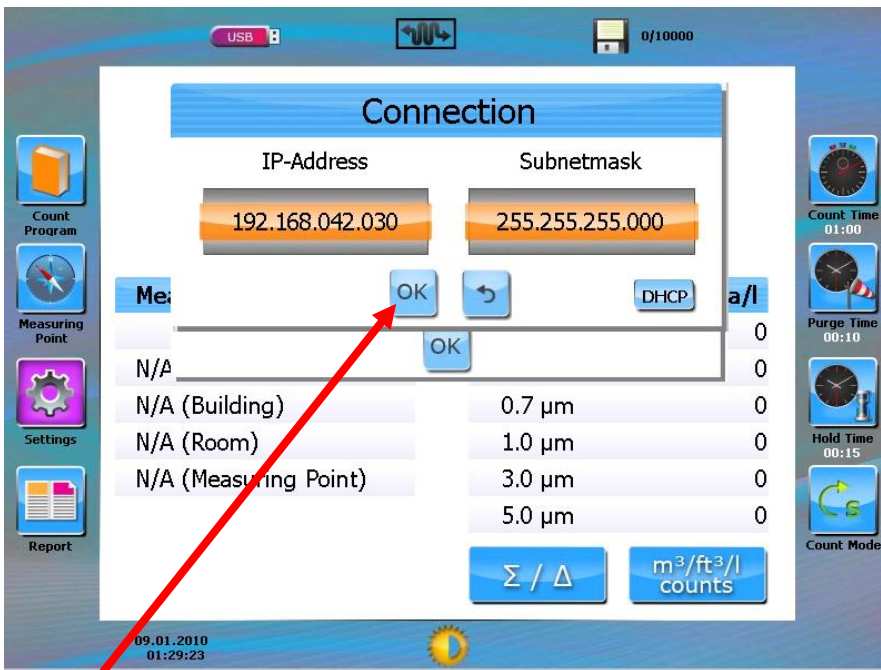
USB

0/10000

Connection

IP-Address

Subnetmask

192.168.042.030

255.255.255.000

OK

DHCP

OK

Count Program

Measuring Point

Settings

Report

Mea

a/l

N/A

N/A (Building)

N/A (Room)

N/A (Measuring Point)

0

0

0.7 µm

0

1.0 µm

0

3.0 µm

0

5.0 µm

0

Σ / Δ

m³/ft³/l counts

Count Time 01:00

Purge Time 00:10

Hold Time 00:15

Count Mode

09.01.2010 01:29:23